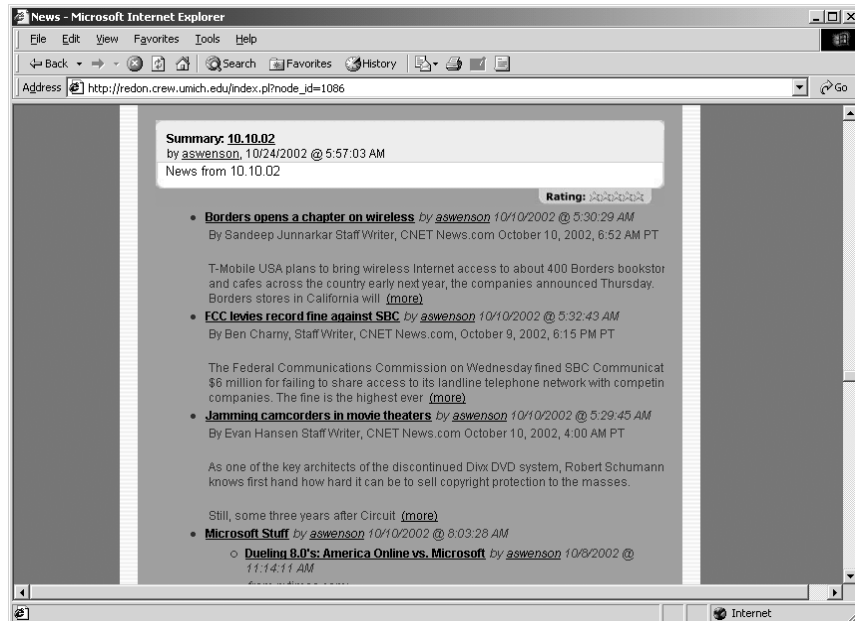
News - Microsoft Internet Explorer

File Edit View Favorites Tools Help

Back Search Favorites History

Address http://redon.crew.umich.edu/index.pl?node_id=1086 Go

Summary: 10.10.02
by aswenson, 10/24/2002 @ 5:57:03 AM
News from 10.10.02

Rating:

- Borders opens a chapter on wireless by aswenson 10/10/2002 @ 5:30:29 AM
By Sandeep Junnarkar Staff Writer, CNET News.com October 10, 2002, 6:52 AM PT

T-Mobile USA plans to bring wireless Internet access to about 400 Borders bookstor and cafes across the country early next year, the companies announced Thursday. Borders stores in California will (more)

- FCC levies record fine against SBC by aswenson 10/10/2002 @ 5:32:43 AM
By Ben Charny, Staff Writer, CNET News.com, October 9, 2002, 6:15 PM PT

The Federal Communications Commission on Wednesday fined SBC Communicat $6 million for failing to share access to its landline telephone network with competin companies. The fine is the highest ever (more)

- Jamming camcorders in movie theaters by aswenson 10/10/2002 @ 5:29:45 AM
By Evan Hansen Staff Writer, CNET News.com October 10, 2002, 4:00 AM PT

As one of the key architects of the discontinued Divx DVD system, Robert Schumann knows first hand how hard it can be to sell copyright protection to the masses.

Still, some three years after Circuit (more)

- Microsoft Stuff by aswenson 10/10/2002 @ 8:03:28 AM
  - Dueling 8.0's: America Online vs. Microsoft by aswenson 10/8/2002 @ 11:14:11 AM
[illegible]

Internet